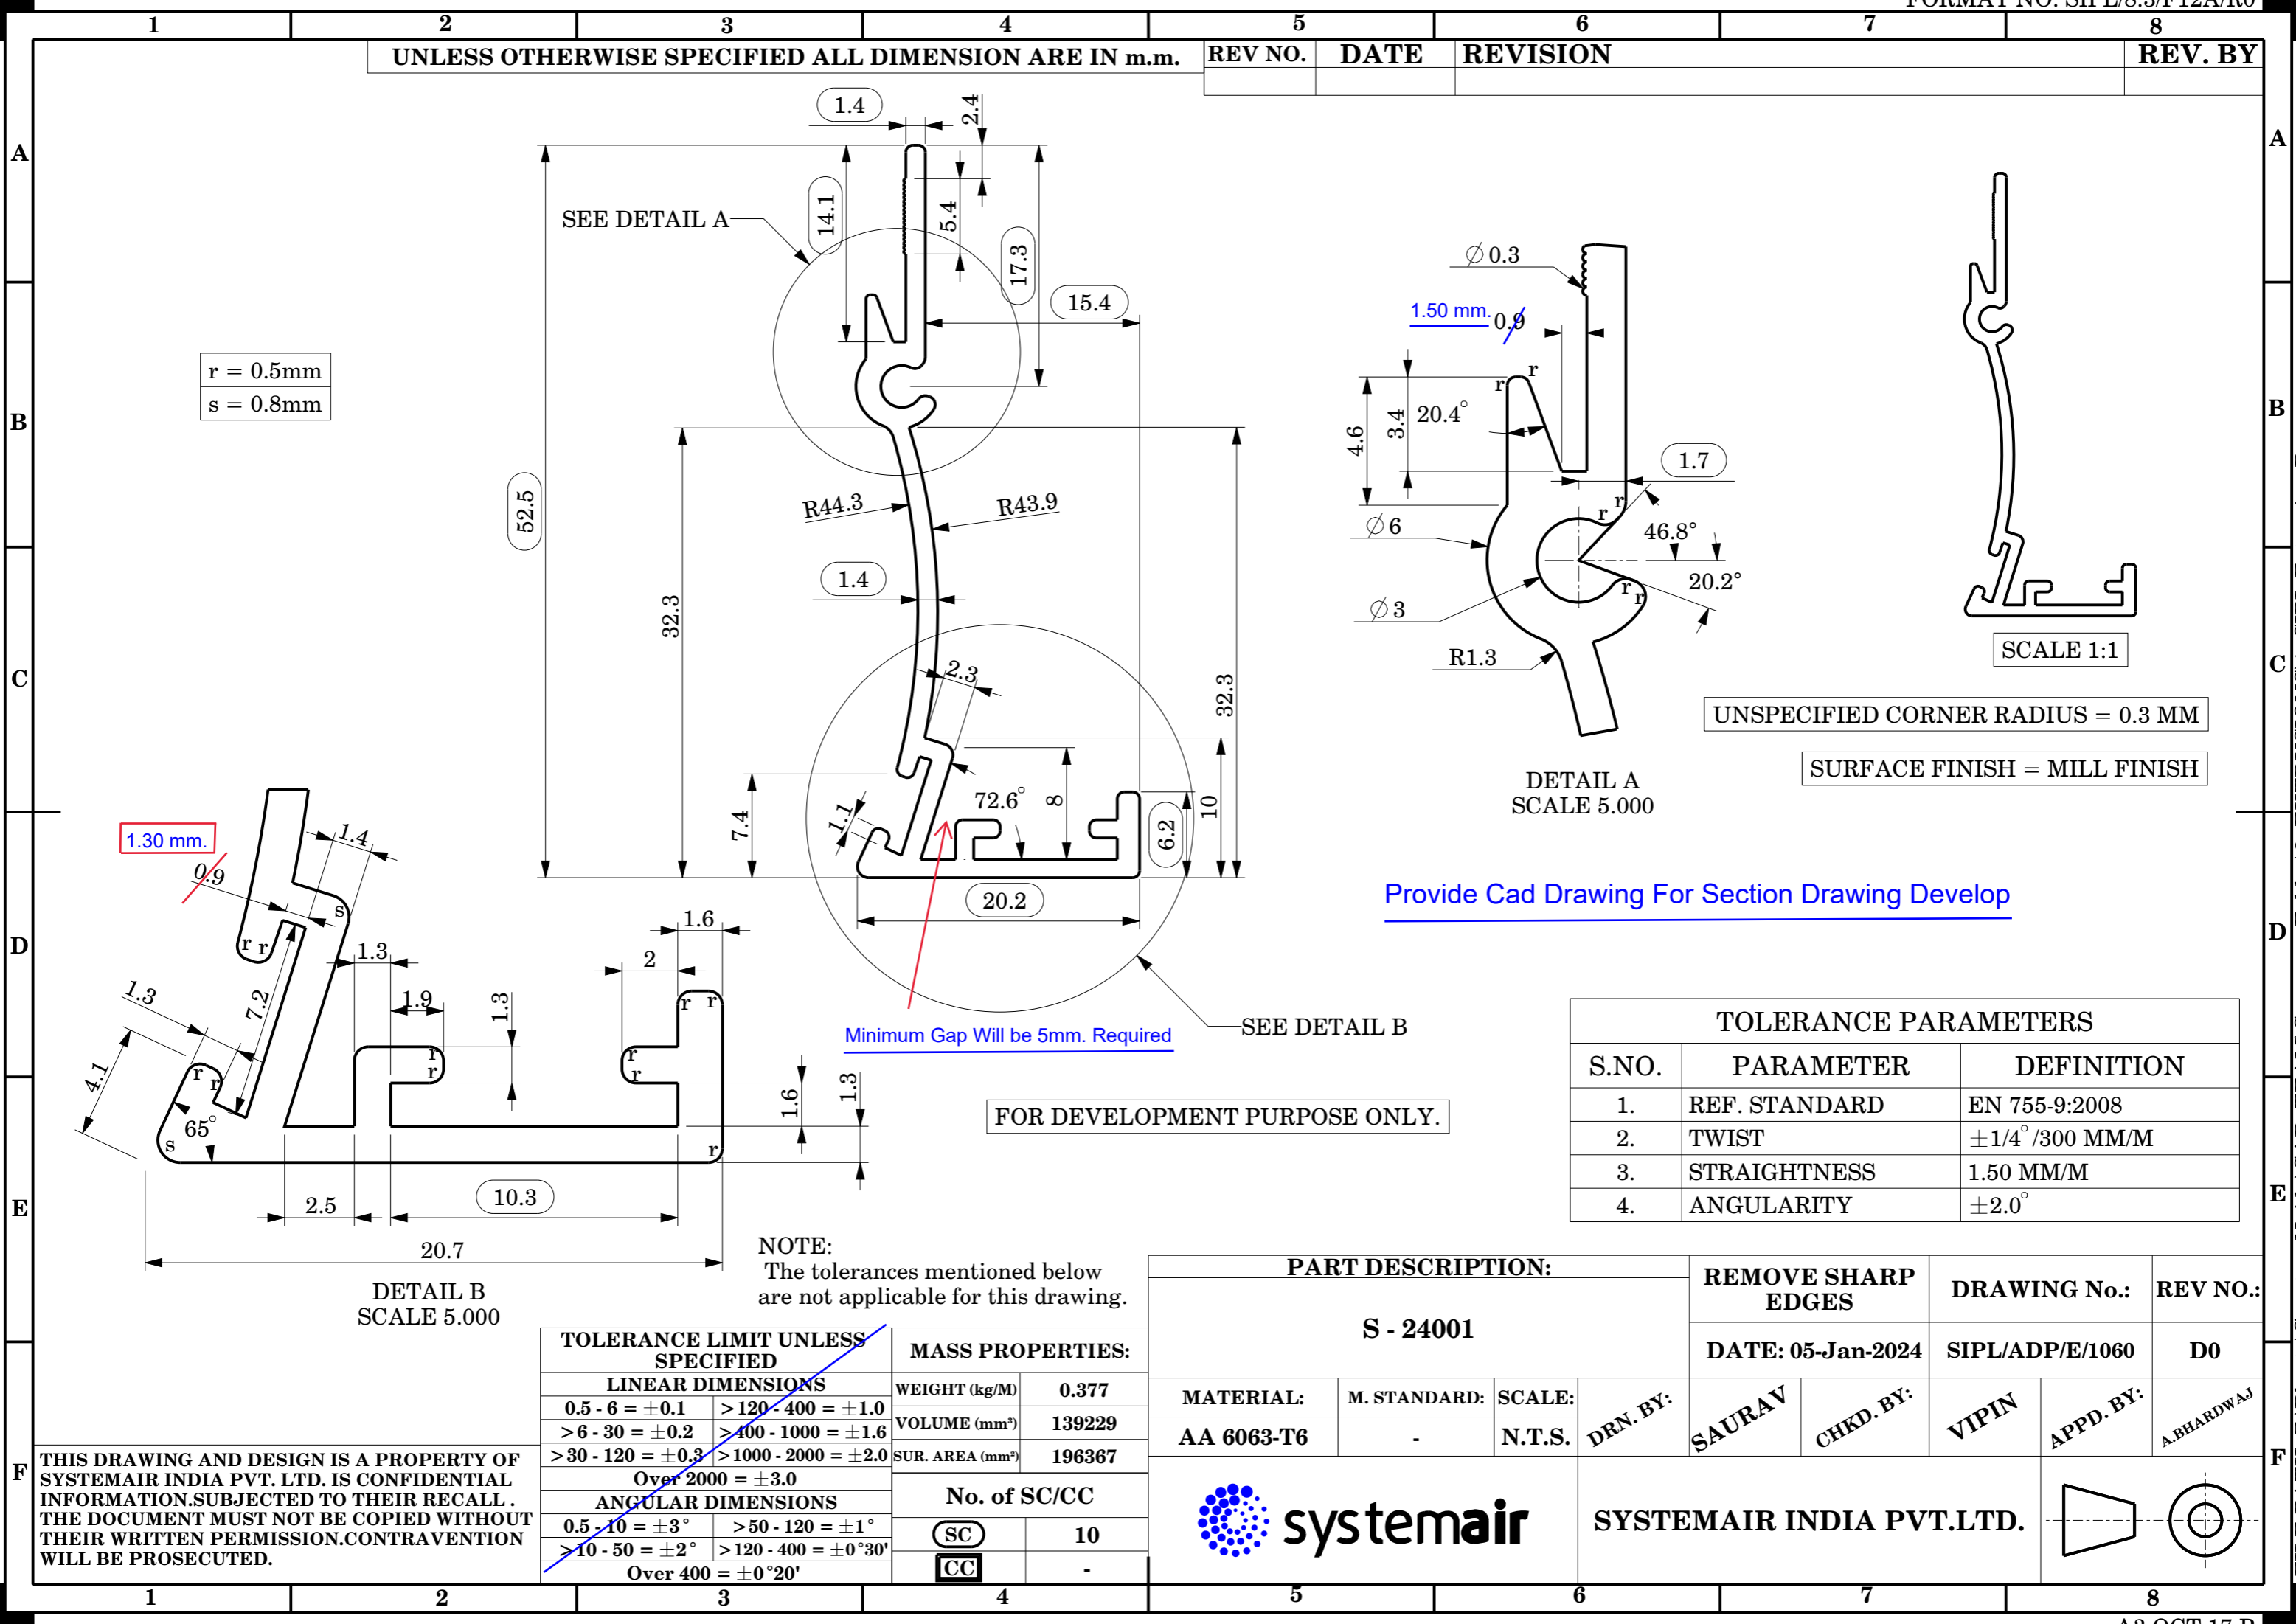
FORMAT NO: SIPL/8.5/F12A/R0

1 2 3 4 5 6 7 8

UNLESS OTHERWISE SPECIFIED ALL DIMENSION ARE IN m.m.

| REV NO. | DATE | REVISION | REV. BY |
|---|---|---|---|
| | | | |

A B C D E F

1.4
2.4
SEE DETAIL A
14.1
5.4
17.3
15.4
52.5
R44.3
R43.9
32.3
1.4
2.3
32.3
7.4
72.6°
8
1.1
6.2
10
20.2
Minimum Gap Will be 5mm. Required
SEE DETAIL B

| r = 0.5mm |
|---|
| s = 0.8mm |

$\varnothing$0.3
1.50 mm.
0.9
r r
4.6
3.4
20.4°
1.7
r
r
$\varnothing$6
r
46.8°
20.2°
$\varnothing$3
r r
R1.3
DETAIL A
SCALE 5.000

SCALE 1:1

UNSPECIFIED CORNER RADIUS = 0.3 MM

SURFACE FINISH = MILL FINISH

Provide Cad Drawing For Section Drawing Develop

1.30 mm.
0.9
1.4
s
r r
1.3
1.6
2
1.9
1.3
1.3
7.2
r r
r r
r r
4.1
r
r
65°
s
1.6
1.3
r
2.5
10.3
20.7
DETAIL B
SCALE 5.000

FOR DEVELOPMENT PURPOSE ONLY.

TOLERANCE PARAMETERS

| S.NO. | PARAMETER | DEFINITION |
|---|---|---|
| 1. | REF. STANDARD | EN 755-9:2008 |
| 2. | TWIST | $\pm 1/4^\circ$/300 MM/M |
| 3. | STRAIGHTNESS | 1.50 MM/M |
| 4. | ANGULARITY | $\pm 2.0^\circ$ |

NOTE:
The tolerances mentioned below are not applicable for this drawing.

TOLERANCE LIMIT UNLESS SPECIFIED
LINEAR DIMENSIONS
0.5 - 6 = $\pm$0.1 | >120 - 400 = $\pm$1.0
>6 - 30 = $\pm$0.2 | >400 - 1000 = $\pm$1.6
>30 - 120 = $\pm$0.3 | >1000 - 2000 = $\pm$2.0
Over 2000 = $\pm$3.0
ANGULAR DIMENSIONS
0.5 - 10 = $\pm$3° | >50 - 120 = $\pm$1°
>10 - 50 = $\pm$2° | >120 - 400 = $\pm$0°30'
Over 400 = $\pm$0°20'

MASS PROPERTIES:
WEIGHT (kg/M) 0.377
VOLUME (mm³) 139229
SUR. AREA (mm²) 196367
No. of SC/CC
SC 10
CC -

PART DESCRIPTION:
S - 24001
REMOVE SHARP EDGES
DRAWING No.:
REV NO.:
DATE: 05-Jan-2024
SIPL/ADP/E/1060
D0
MATERIAL: AA 6063-T6
M. STANDARD: -
SCALE: N.T.S.
DRN. BY: SAURAV
CHKD. BY: VIPIN
APPD. BY: A.BHARDWAJ

THIS DRAWING AND DESIGN IS A PROPERTY OF SYSTEMAIR INDIA PVT. LTD. IS CONFIDENTIAL INFORMATION.SUBJECTED TO THEIR RECALL . THE DOCUMENT MUST NOT BE COPIED WITHOUT THEIR WRITTEN PERMISSION.CONTRAVENTION WILL BE PROSECUTED.

systemair
SYSTEMAIR INDIA PVT.LTD.

A3 OCT 17 R